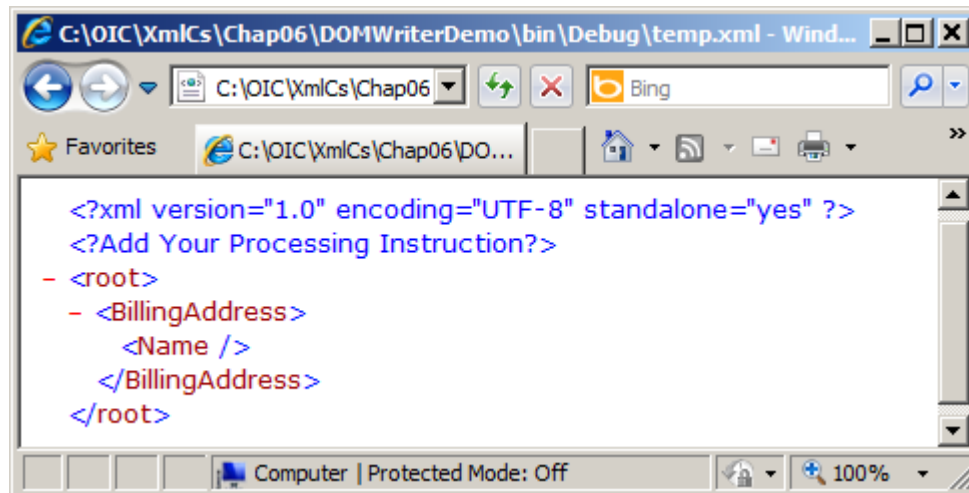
C:\OIC\XmlCs\Chap06\DOMWriterDemo\bin\Debug\temp.xml - Wind...

C:\OIC\XmlCs\Chap06

Bing

Favorites

C:\OIC\XmlCs\Chap06\DO...

<?xml version="1.0" encoding="UTF-8" standalone="yes" ?>
<?Add Your Processing Instruction?>
- <root>
- <BillingAddress>
<Name />
</BillingAddress>
</root>

Computer | Protected Mode: Off

100%